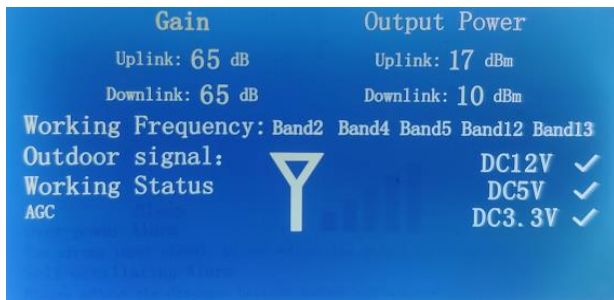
Gain

Uplink: 65 dB

Downlink: 65 dB

Output Power

Uplink: 17 dBm

Downlink: 10 dBm

Working Frequency: Band2 Band4 Band5 Band12 Band13

Outdoor signal:

Working Status

AGC

DC12V ✓

DC5V ✓

DC3.3V ✓